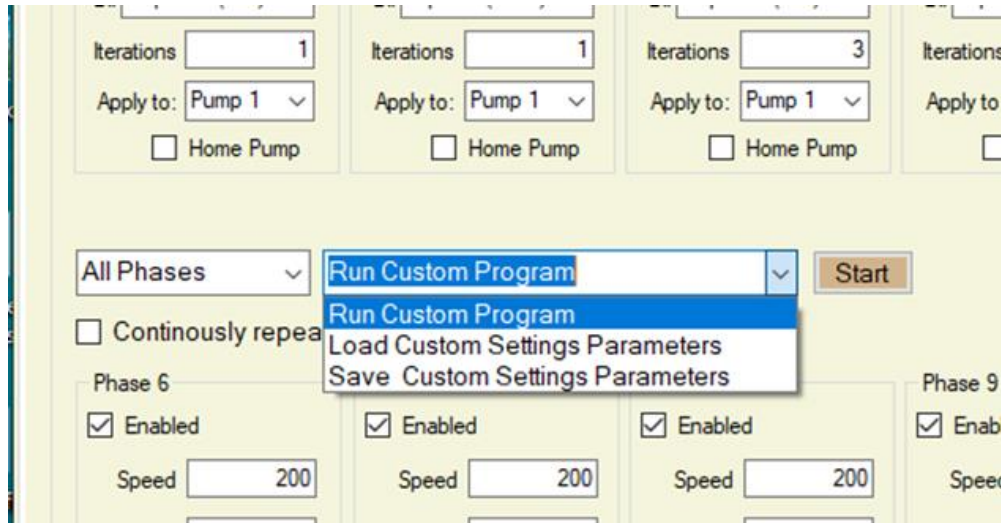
Iterations 1
Apply to: Pump 1
Home Pump

Iterations 1
Apply to: Pump 1
Home Pump

Iterations 3
Apply to: Pump 1
Home Pump

Iterations
Apply to

All Phases
Run Custom Program
Start
Run Custom Program
Load Custom Settings Parameters
Save Custom Settings Parameters
Continously repea

Phase 6
Enabled
Speed 200

Enabled
Speed 200

Enabled
Speed 200

Phase 9
Enab
Speed